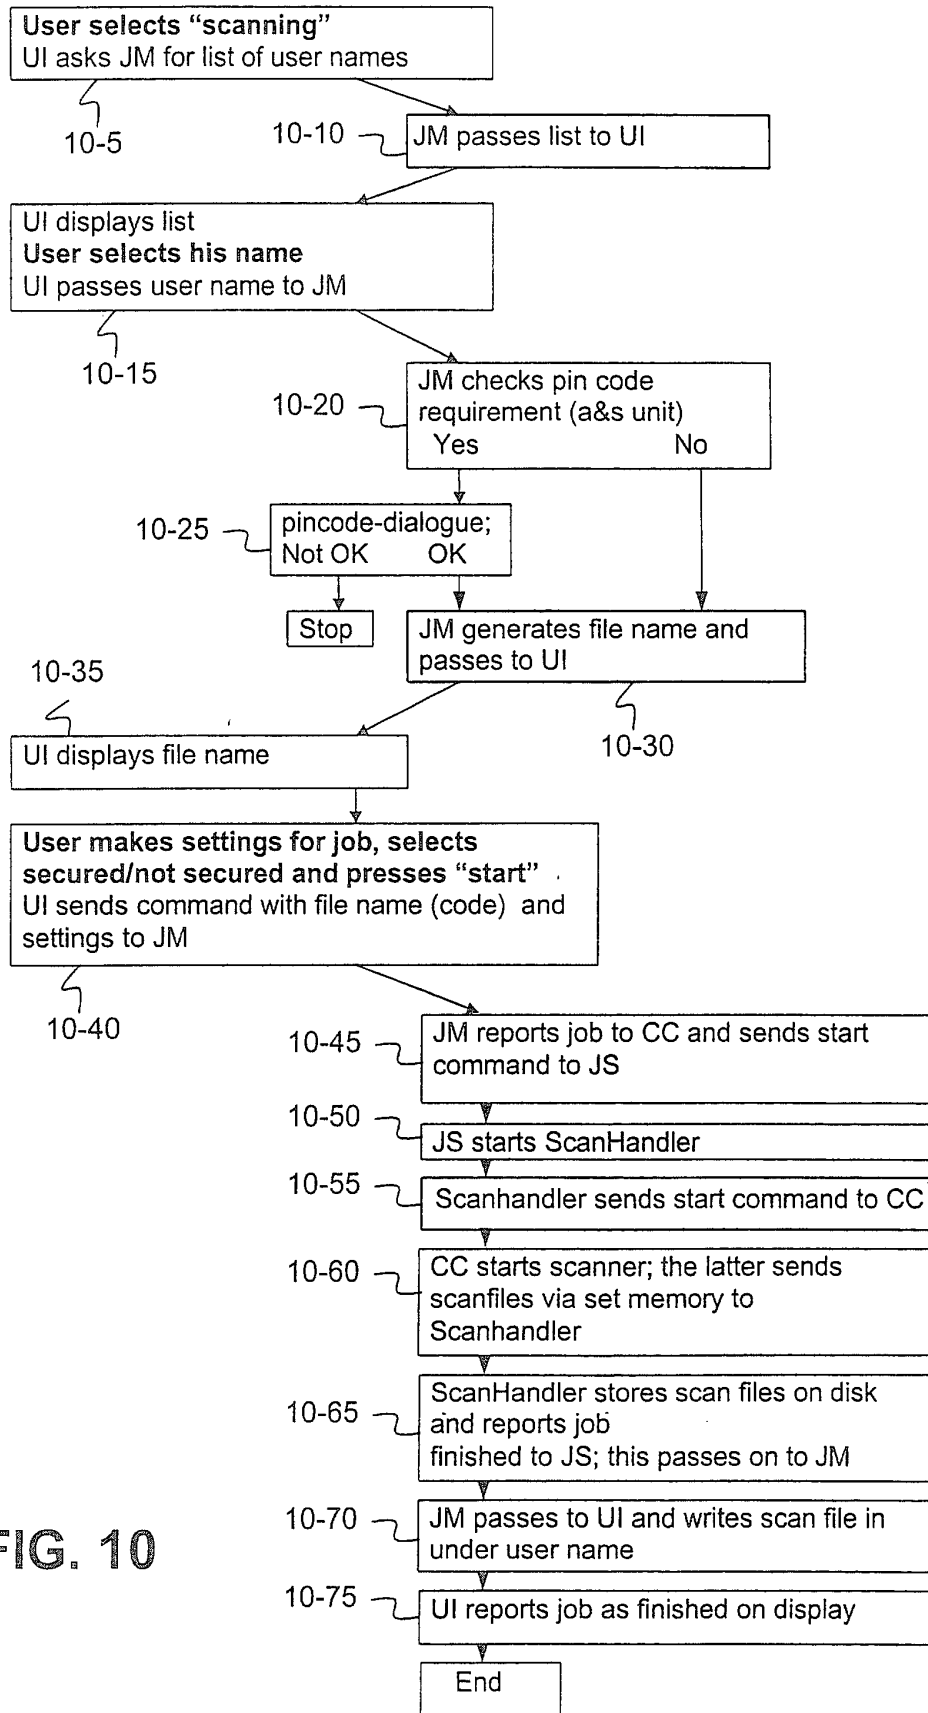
User selects “scanning”
UI asks JM for list of user names

10-5

10-10

JM passes list to UI

UI displays list
User selects his name
UI passes user name to JM

10-15

10-20

JM checks pin code requirement (a&s unit)
Yes No

10-25

pincode-dialogue;
Not OK OK

Stop

JM generates file name and passes to UI

10-35

10-30

UI displays file name

User makes settings for job, selects secured/not secured and presses “start”
UI sends command with file name (code) and settings to JM

10-40

10-45

JM reports job to CC and sends start command to JS

10-50

JS starts ScanHandler

10-55

Scanhandler sends start command to CC

10-60

CC starts scanner; the latter sends scanfiles via set memory to Scanhandler

10-65

ScanHandler stores scan files on disk and reports job
finished to JS; this passes on to JM

10-70

JM passes to UI and writes scan file in under user name

FIG. 10

10-75

UI reports job as finished on display

End